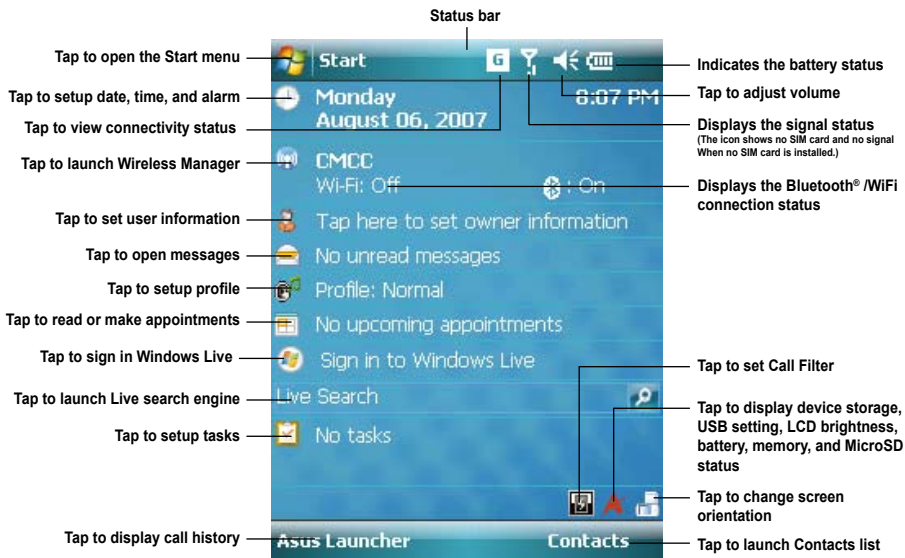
Status bar

Tap to open the Start menu

Tap to setup date, time, and alarm

Tap to view connectivity status

Tap to launch Wireless Manager

Tap to set user information

Tap to open messages

Tap to setup profile

Tap to read or make appointments

Tap to sign in Windows Live

Tap to launch Live search engine

Tap to setup tasks

Tap to display call history

Start

G

Monday
August 06, 2007

8:07 PM

CMCC
Wi-Fi: Off

: On

Tap here to set owner information

No unread messages

Profile: Normal

No upcoming appointments

Sign in to Windows Live

Live Search

No tasks

Asus Launcher

Contacts

Indicates the battery status

Tap to adjust volume

Displays the signal status
(The icon shows no SIM card and no signal When no SIM card is installed.)

Displays the Bluetooth® /WiFi connection status

Tap to set Call Filter

Tap to display device storage, USB setting, LCD brightness, battery, memory, and MicroSD status

Tap to change screen orientation

Tap to launch Contacts list